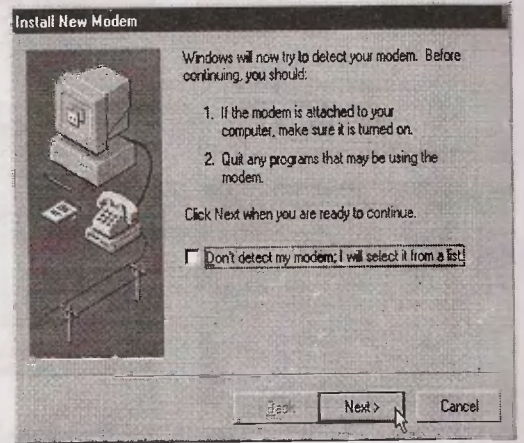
Install New Modem

Windows will now try to detect your modem. Before continuing, you should:

1. If the modem is attached to your computer, make sure it is turned on.

2. Quit any programs that may be using the modem.

Click Next when you are ready to continue.

Don't detect my modem; I will select it from a list.

< Back

Next >

Cancel